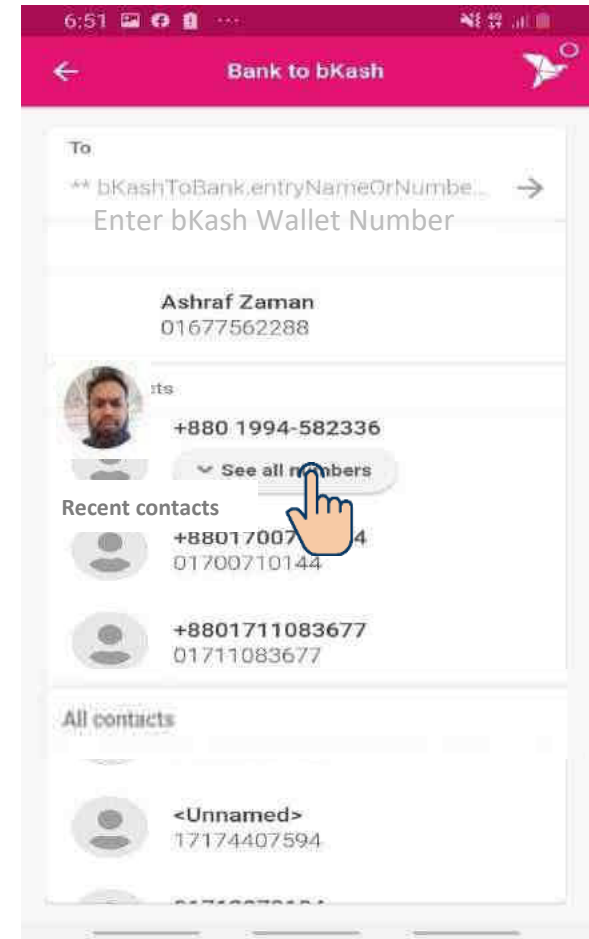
6:51

Bank to bKash

To

** bKashToBank.entryNameOrNumbe...

Enter bKash Wallet Number

Ashraf Zaman
01677562288

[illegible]ts

+880 1994-582336

See all n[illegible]mbers

Recent contacts

+8801700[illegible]4
01700710144

+8801711083677
01711083677

All contacts

<Unnamed>
17174407594

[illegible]